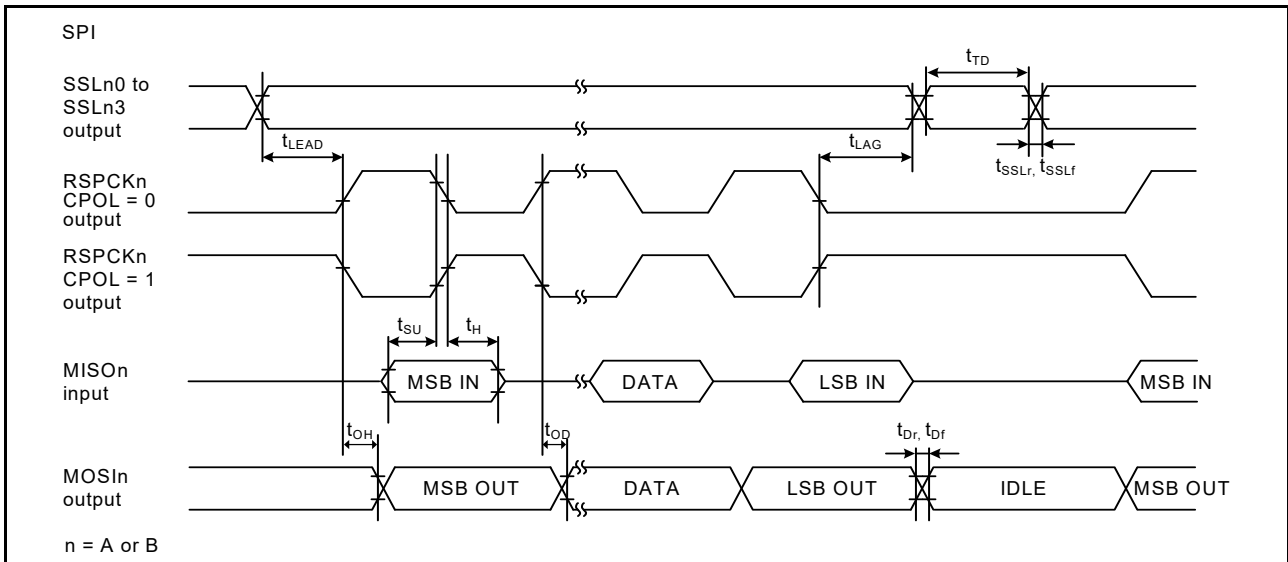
SPI

SSLn0 to SSLn3 output

$t_{TD}$

$t_{LEAD}$

$t_{LAG}$

$t_{SSLr}$, $t_{SSLf}$

RSPCKn CPOL = 0 output

RSPCKn CPOL = 1 output

$t_{SU}$

$t_{H}$

MISOn input

MSB IN

DATA

LSB IN

MSB IN

$t_{OH}$

$t_{OD}$

$t_{Dr}$, $t_{Df}$

MOSIn output

MSB OUT

DATA

LSB OUT

IDLE

MSB OUT

n = A or B